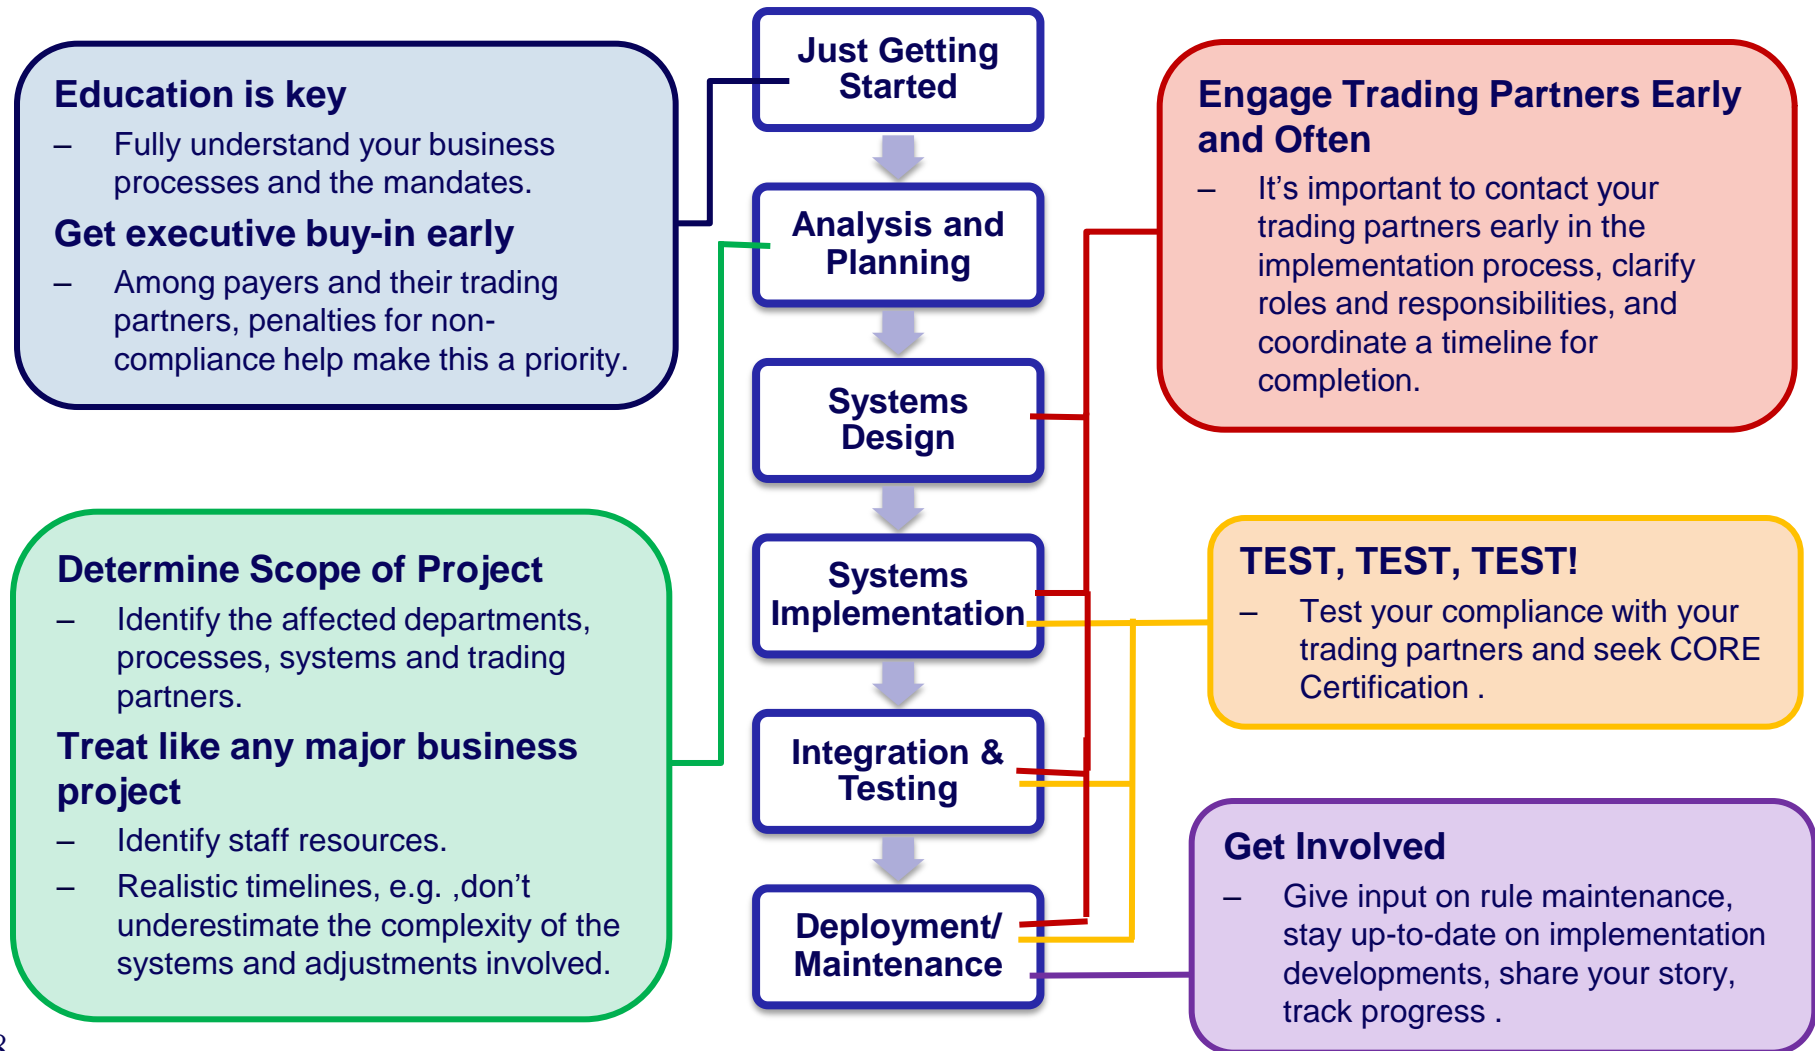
Education is key

– Fully understand your business processes and the mandates.

Get executive buy-in early

– Among payers and their trading partners, penalties for non-compliance help make this a priority.

Just Getting Started

Analysis and Planning

Systems Design

Systems Implementation

Integration & Testing

Deployment/ Maintenance

Engage Trading Partners Early and Often

– It’s important to contact your trading partners early in the implementation process, clarify roles and responsibilities, and coordinate a timeline for completion.

Determine Scope of Project

– Identify the affected departments, processes, systems and trading partners.

Treat like any major business project

– Identify staff resources.

– Realistic timelines, e.g. ‚don’t underestimate the complexity of the systems and adjustments involved.

TEST, TEST, TEST!

– Test your compliance with your trading partners and seek CORE Certification .

Get Involved

– Give input on rule maintenance, stay up-to-date on implementation developments, share your story, track progress .